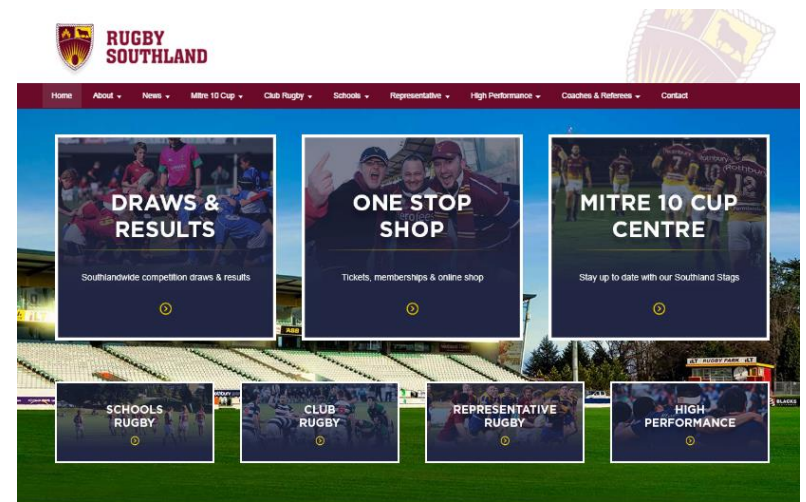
RUGBY
SOUTHLAND

Home About News Mitre 10 Cup Club Rugby Schools Representative High Performance Coaches & Referees Contact

DRAWS & RESULTS

Southlandwide competition draws & results

ONE STOP SHOP

Tickets, memberships & online shop

MITRE 10 CUP CENTRE

Stay up to date with our Southland Stags

SCHOOLS RUGBY

CLUB RUGBY

REPRESENTATIVE RUGBY

HIGH PERFORMANCE

RUGBY PARK